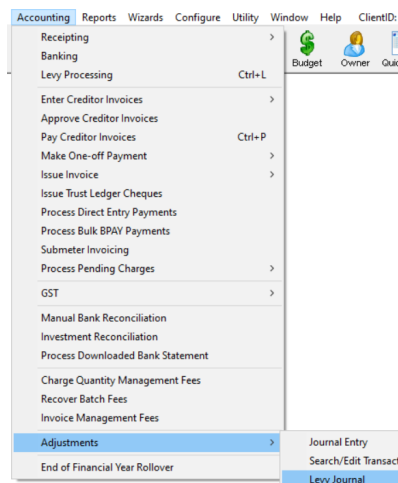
Accounting Reports Wizards Configure Utility Window Help ClientID:

Receipting >
Banking
Levy Processing Ctrl+L

Enter Creditor Invoices >
Approve Creditor Invoices
Pay Creditor Invoices Ctrl+P
Make One-off Payment >
Issue Invoice >
Issue Trust Ledger Cheques
Process Direct Entry Payments
Process Bulk BPAY Payments
Submeter Invoicing
Process Pending Charges >

GST >

Manual Bank Reconciliation
Investment Reconciliation
Process Downloaded Bank Statement

Charge Quantity Management Fees
Recover Batch Fees
Invoice Management Fees

Adjustments >

End of Financial Year Rollover

Budget Owner Quic

Journal Entry
Search/Edit Transact
Levy Journal